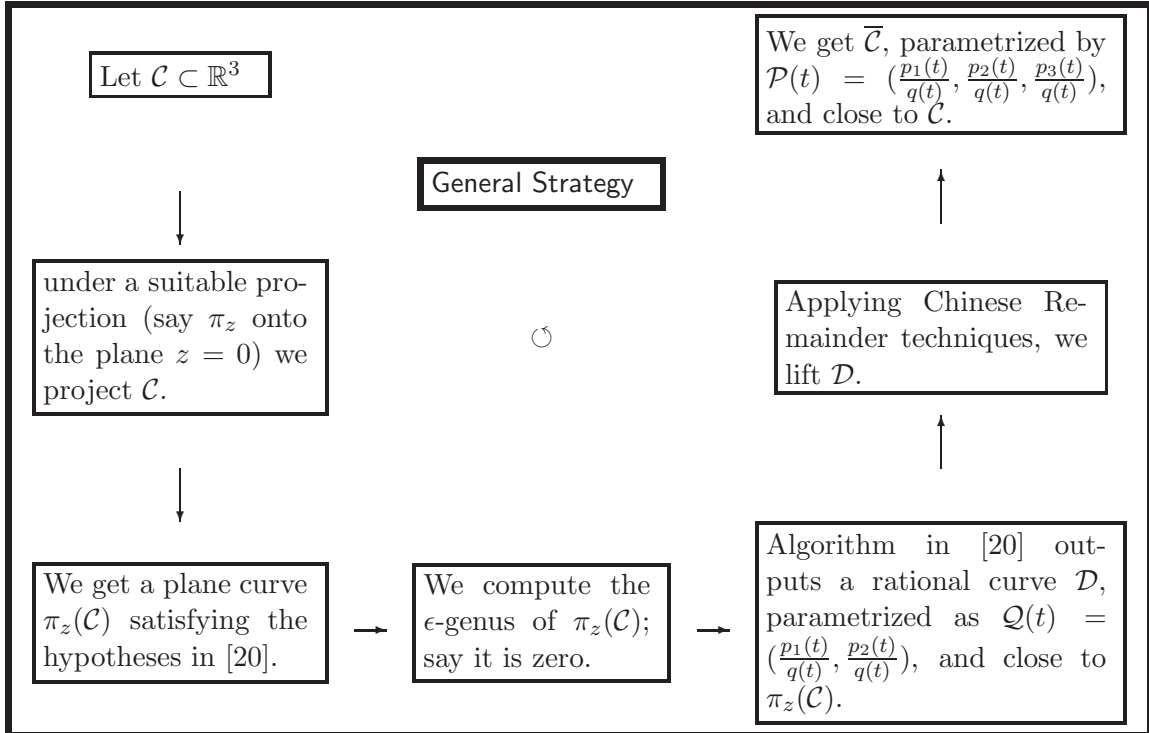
Let $\mathcal{C} \subset \mathbb{R}^3$

General Strategy

We get $\overline{\mathcal{C}}$, parametrized by $\mathcal{P}(t) = (\frac{p_1(t)}{q(t)}, \frac{p_2(t)}{q(t)}, \frac{p_3(t)}{q(t)})$, and close to $\mathcal{C}$.

under a suitable projection (say $\pi_z$ onto the plane $z = 0$) we project $\mathcal{C}$.

$\circlearrowleft$

Applying Chinese Remainder techniques, we lift $\mathcal{D}$.

We get a plane curve $\pi_z(\mathcal{C})$ satisfying the hypotheses in [20].

We compute the $\epsilon$-genus of $\pi_z(\mathcal{C})$; say it is zero.

Algorithm in [20] outputs a rational curve $\mathcal{D}$, parametrized as $\mathcal{Q}(t) = (\frac{p_1(t)}{q(t)}, \frac{p_2(t)}{q(t)})$, and close to $\pi_z(\mathcal{C})$.